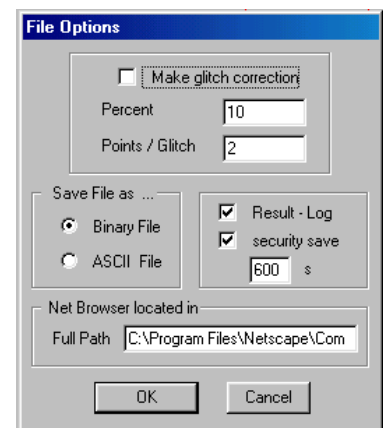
File Options

Make glitch correction

Percent 10

Points / Glitch 2

Save File as ...

Binary File

ASCII File

Result - Log

security save

600 s

Net Browser located in

Full Path C:\Program Files\Netscape\Com

OK

Cancel